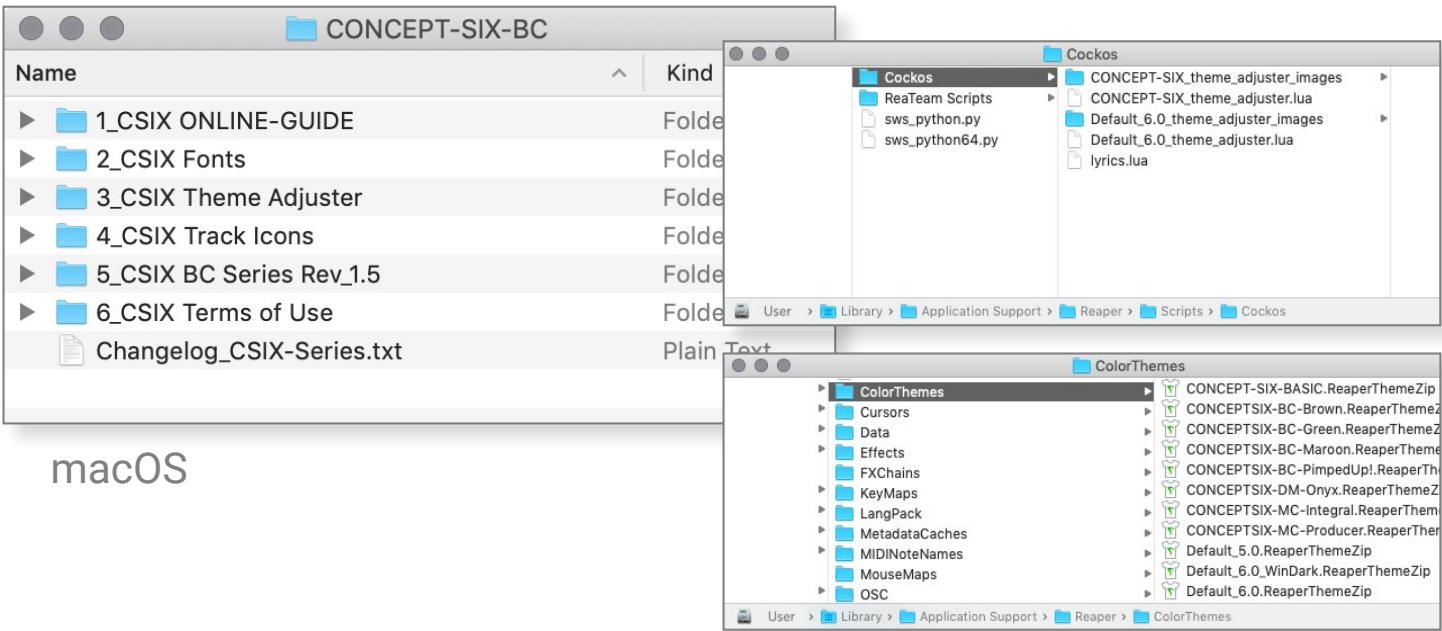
CONCEPT-SIX-BC

| Name | Kind |
|---|---|
| 1_CSIX ONLINE-GUIDE | Folde |
| 2_CSIX Fonts | Folde |
| 3_CSIX Theme Adjuster | Folde |
| 4_CSIX Track Icons | Folde |
| 5_CSIX BC Series Rev_1.5 | Folde |
| 6_CSIX Terms of Use | Folde |
| Changelog_CSIX-Series.txt | Plain Text |

macOS

Cockos

Cockos
ReaTeam Scripts
sws_python.py
sws_python64.py

CONCEPT-SIX_theme_adjuster_images
CONCEPT-SIX_theme_adjuster.lua
Default_6.0_theme_adjuster_images
Default_6.0_theme_adjuster.lua
lyrics.lua

User › Library › Application Support › Reaper › Scripts › Cockos

ColorThemes

ColorThemes
Cursors
Data
Effects
FXChains
KeyMaps
LangPack
MetadataCaches
MIDINoteNames
MouseMaps
OSC

CONCEPT-SIX-BASIC.ReaperThemeZip
CONCEPTSIX-BC-Brown.ReaperThemeZ
CONCEPTSIX-BC-Green.ReaperThemeZ
CONCEPTSIX-BC-Maroon.ReaperTheme
CONCEPTSIX-BC-PimpedUp!.ReaperTh
CONCEPTSIX-DM-Onyx.ReaperThemeZ
CONCEPTSIX-MC-Integral.ReaperThem
CONCEPTSIX-MC-Producer.ReaperThe
Default_5.0.ReaperThemeZip
Default_6.0_WinDark.ReaperThemeZip
Default_6.0.ReaperThemeZip

User › Library › Application Support › Reaper › ColorThemes